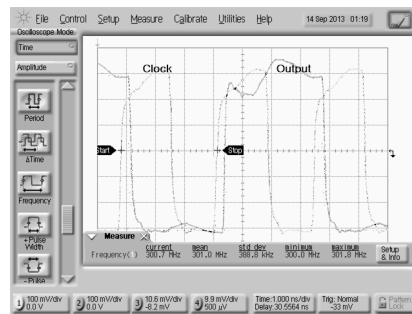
File Control Setup Measure Calibrate Utilities Help 14 Sep 2013 01:19
Oscilloscope Mode
Time
Amplitude
Period
ΔTime
Frequency
+Pulse Width
-Pulse
Clock
Output
Start
Stop
Measure
| | current | mean | std dev | minimum | maximum |
|---|---|---|---|---|---|
| Frequency(1) | 300.7 MHz | 301.0 MHz | 388.8 kHz | 300.0 MHz | 301.8 MHz |

Setup & Info
1 100 mV/div 0.0 V
2 100 mV/div 0.0 V
3 10.6 mV/div -8.2 mV
4 9.9 mV/div 500 μV
Time:1.000 ns/div Delay:30.5564 ns
Trig: Normal -33 mV
Pattern Lock